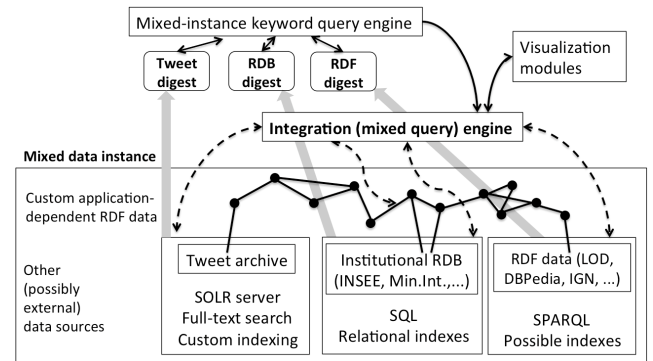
Mixed-instance keyword query engine

Tweet digest

RDB digest

RDF digest

Visualization modules

Integration (mixed query) engine

Mixed data instance

Custom application-dependent RDF data

Other (possibly external) data sources

Tweet archive

SOLR server
Full-text search
Custom indexing

Institutional RDB (INSEE, Min.Int.,...)

SQL
Relational indexes

RDF data (LOD, DBPedia, IGN, ...)

SPARQL
Possible indexes